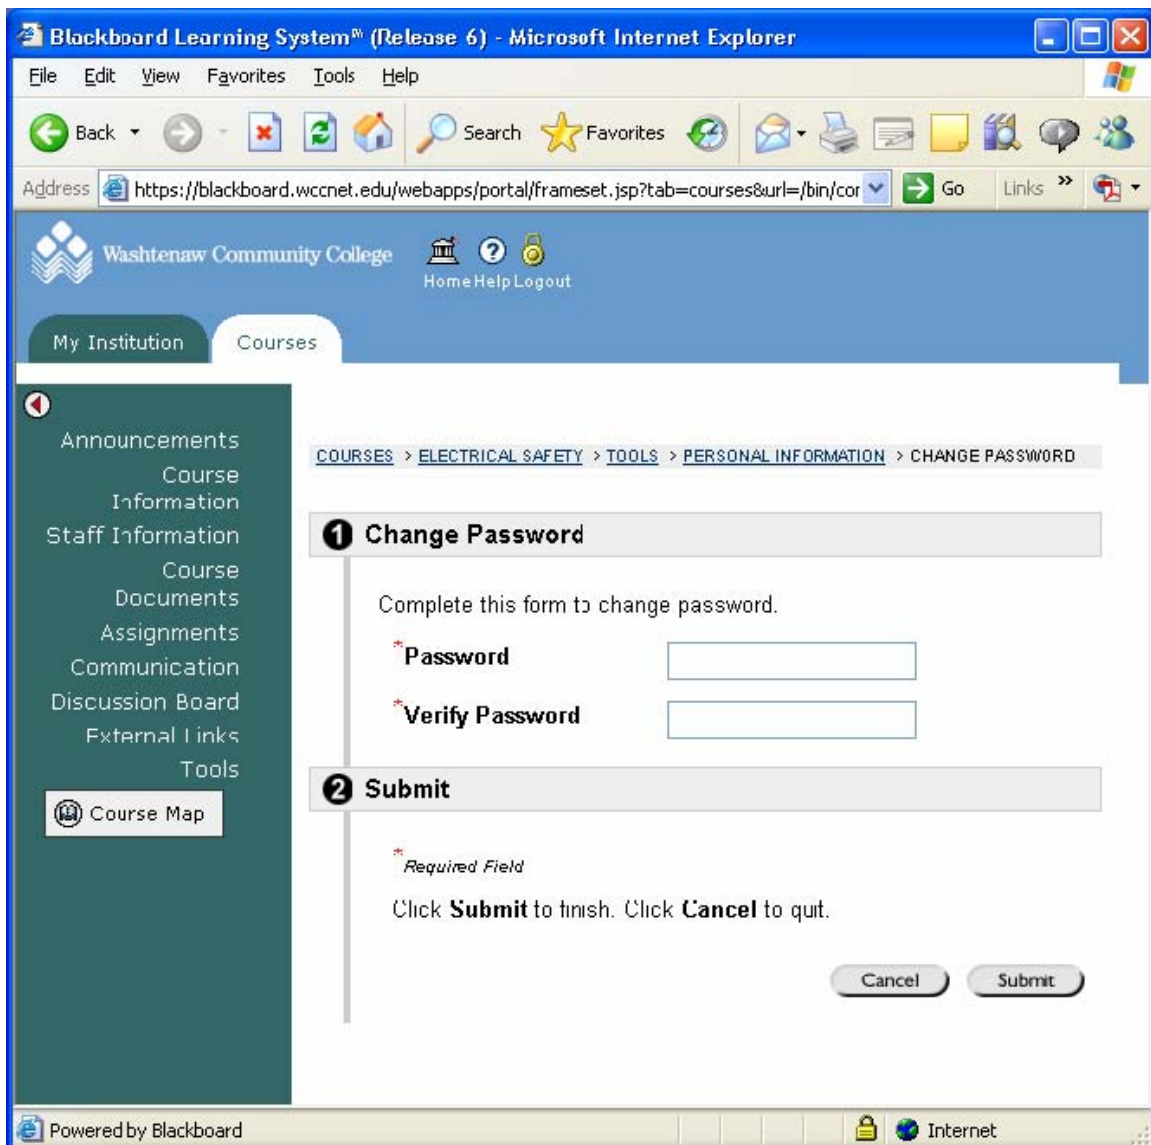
Blackboard Learning System℠ (Release 6) - Microsoft Internet Explorer

File Edit View Favorites Tools Help

Back Search Favorites

Address https://blackboard.wccnet.edu/webapps/portal/frameset.jsp?tab=courses&url=/bin/cor Go Links »

Washtenaw Community College

Home Help Logout

My Institution Courses

Announcements
Course Information
Staff Information
Course Documents
Assignments
Communication
Discussion Board
External Links
Tools
Course Map

COURSES > ELECTRICAL SAFETY > TOOLS > PERSONAL INFORMATION > CHANGE PASSWORD

1 Change Password

Complete this form to change password.

*Password

*Verify Password

2 Submit

*Required Field

Click **Submit** to finish. Click **Cancel** to quit.

Cancel Submit

Powered by Blackboard

Internet